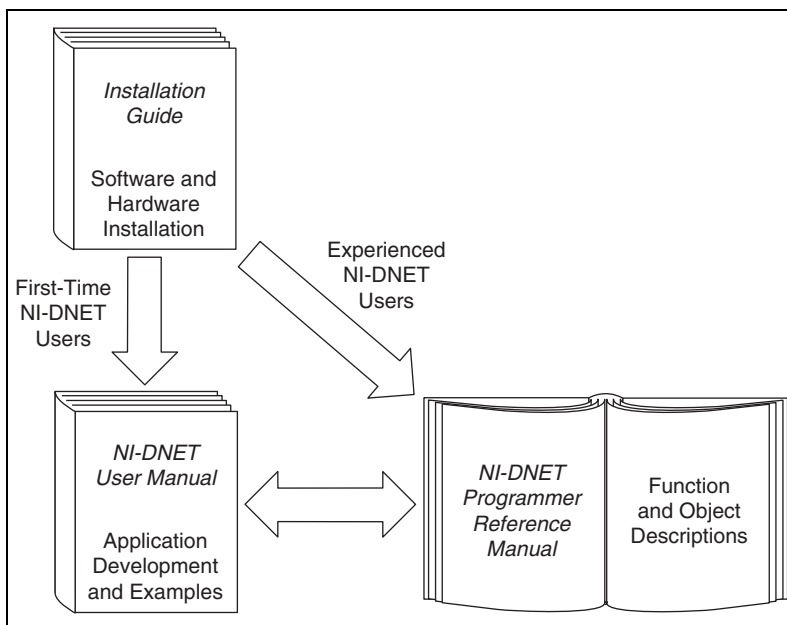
Installation Guide

Software and Hardware Installation

Experienced NI-DNET Users

First-Time NI-DNET Users

NI-DNET User Manual

Application Development and Examples

NI-DNET Programmer Reference Manual

Function and Object Descriptions